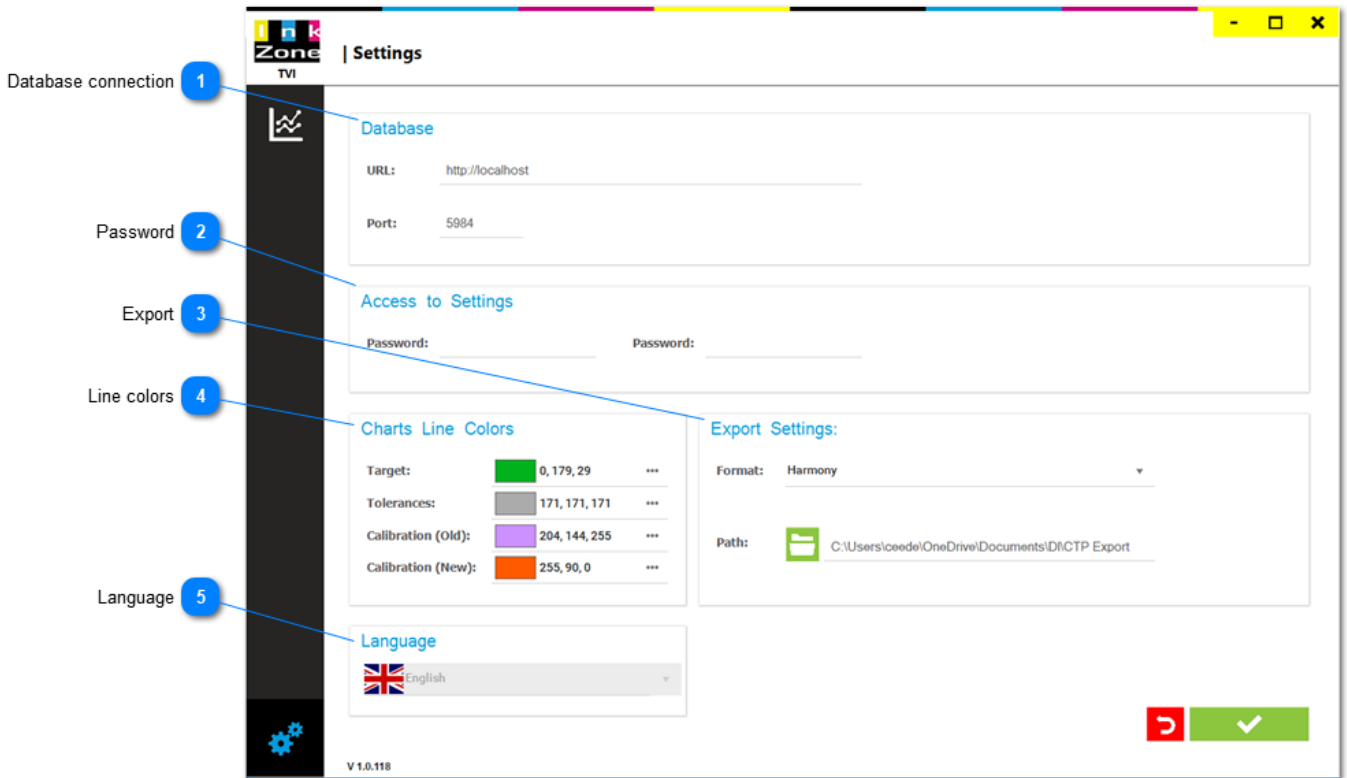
Database connection 1

Password 2

Export 3

Line colors 4

Language 5

I n k
Zone
TVI

| Settings

Database

URL: http://localhost

Port: 5984

Access to Settings

Password:

Password:

Charts Line Colors

| | | |
|---|---|---|
| Target: | 0, 179, 29 | ••• |
| Tolerances: | 171, 171, 171 | ••• |
| Calibration (Old): | 204, 144, 255 | ••• |
| Calibration (New): | 255, 90, 0 | ••• |

Export Settings:

Format: Harmony

Path: C:\Users\ceede\OneDrive\Documents\DI\CTP Export

Language

English

V 1.0.118